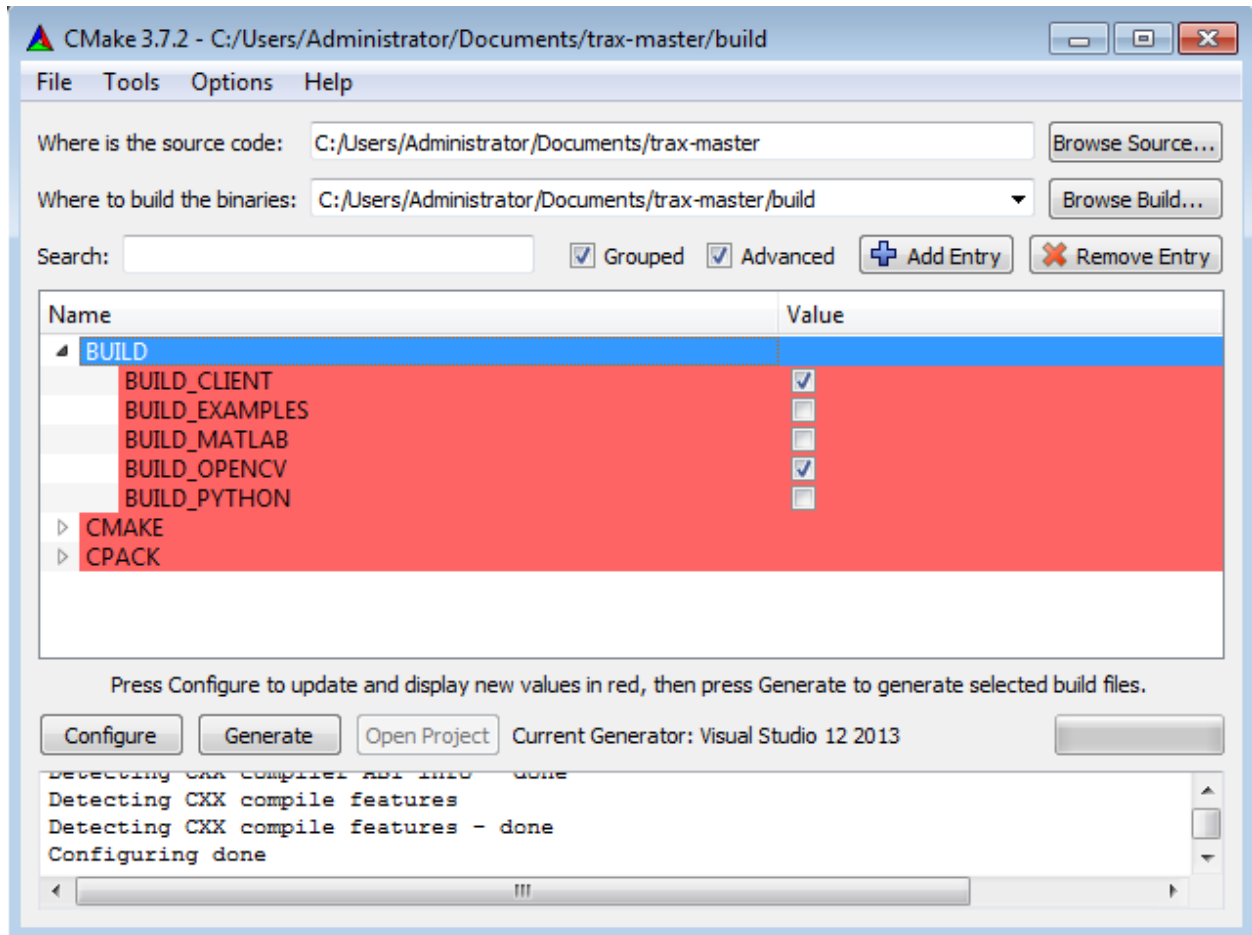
CMake 3.7.2 - C:/Users/Administrator/Documents/trax-master/build

File Tools Options Help

Where is the source code: C:/Users/Administrator/Documents/trax-master Browse Source...

Where to build the binaries: C:/Users/Administrator/Documents/trax-master/build Browse Build...

Search: Grouped Advanced Add Entry Remove Entry

| Name | Value |
|---|---|
| BUILD | |
| BUILD_CLIENT | ☑ |
| BUILD_EXAMPLES | ☐ |
| BUILD_MATLAB | ☐ |
| BUILD_OPENCV | ☑ |
| BUILD_PYTHON | ☐ |
| CMAKE | |
| CPACK | |

Press Configure to update and display new values in red, then press Generate to generate selected build files.

Configure Generate Open Project Current Generator: Visual Studio 12 2013

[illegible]
Detecting CXX compile features
Detecting CXX compile features - done
Configuring done